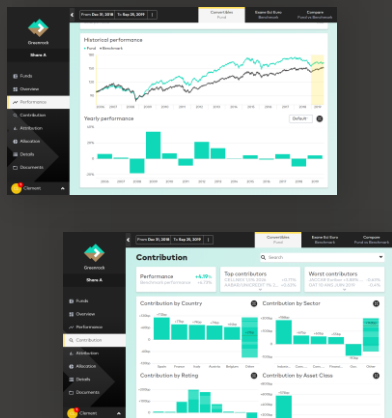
Greenrock
Share A
From Dec 31, 2016 To Sep 28, 2019
Convertibles Fund
Exane Ed Euro Benchmark
Compare Fund vs Benchmark
Funds
Overview
Performance
Contribution
Attribution
Allocation
Details
Documents
Clemson
Historical performance
Fund
Benchmark
Yearly performance
Default

Greenrock
Share A
From Dec 31, 2016 To Sep 28, 2019
Convertibles Fund
Exane Ed Euro Benchmark
Compare Fund vs Benchmark
Funds
Overview
Performance
Contribution
Attribution
Allocation
Details
Documents
Clemson
Contribution
Search
Performance
+4.19%
Top contributors
Worst contributors
Contribution by Country
Contribution by Sector
Contribution by Rating
Contribution by Asset Class